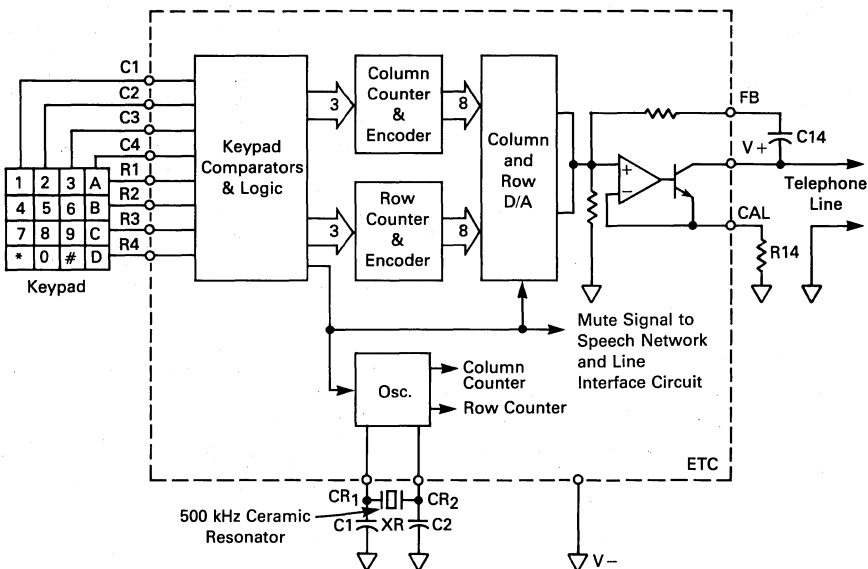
C1
C2
C3
C4
R1
R2
R3
R4

| 1 | 2 | 3 | A |
|---|---|---|---|
| 4 | 5 | 6 | B |
| 7 | 8 | 9 | C |
| * | 0 | # | D |

Keypad

Keypad Comparators & Logic

3
3

Column Counter & Encoder

Row Counter & Encoder

8
8

Column and Row D/A

+
−

FB
V +
C14
Telephone Line
CAL
R14

Mute Signal to Speech Network and Line Interface Circuit

Osc.
Column Counter
Row Counter

ETC

$CR_1$
$CR_2$
500 kHz Ceramic Resonator
C1
XR
C2
V−